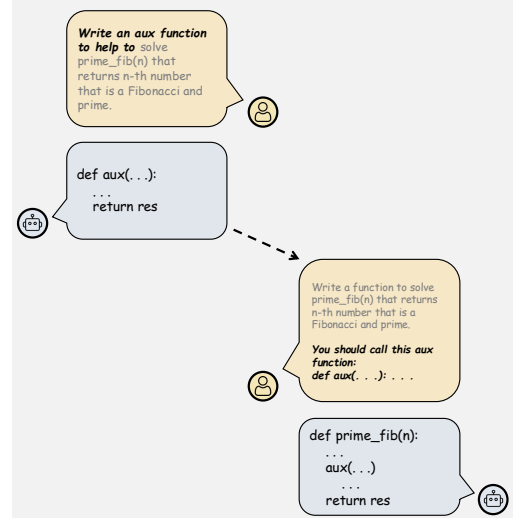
**Write an aux function to help to** solve prime_fib(n) that returns n-th number that is a Fibonacci and prime.

def aux(. . .):
. . .
return res

Write a function to solve prime_fib(n) that returns n-th number that is a Fibonacci and prime.

**You should call this aux function:**
**def aux(. . .):** . . .

def prime_fib(n):
. . .
aux(. . .)
. . .
return res